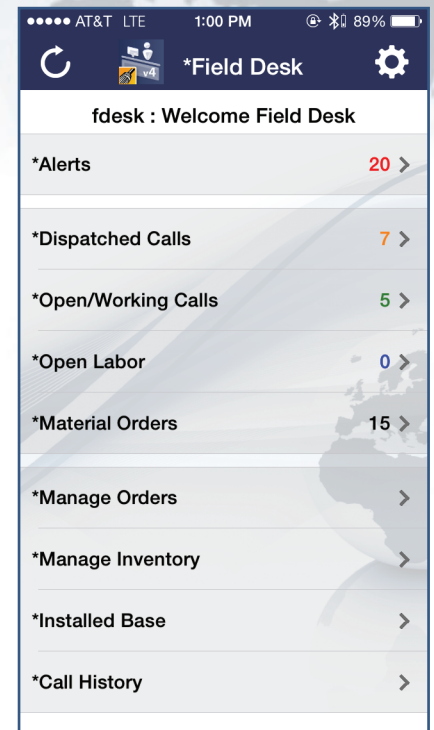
●●●●● AT&T LTE 1:00 PM 89%

v4 *Field Desk

fdesk : Welcome Field Desk

*Alerts 20 >

*Dispatched Calls 7 >

*Open/Working Calls 5 >

*Open Labor 0 >

*Material Orders 15 >

*Manage Orders >

*Manage Inventory >

*Installed Base >

*Call History >